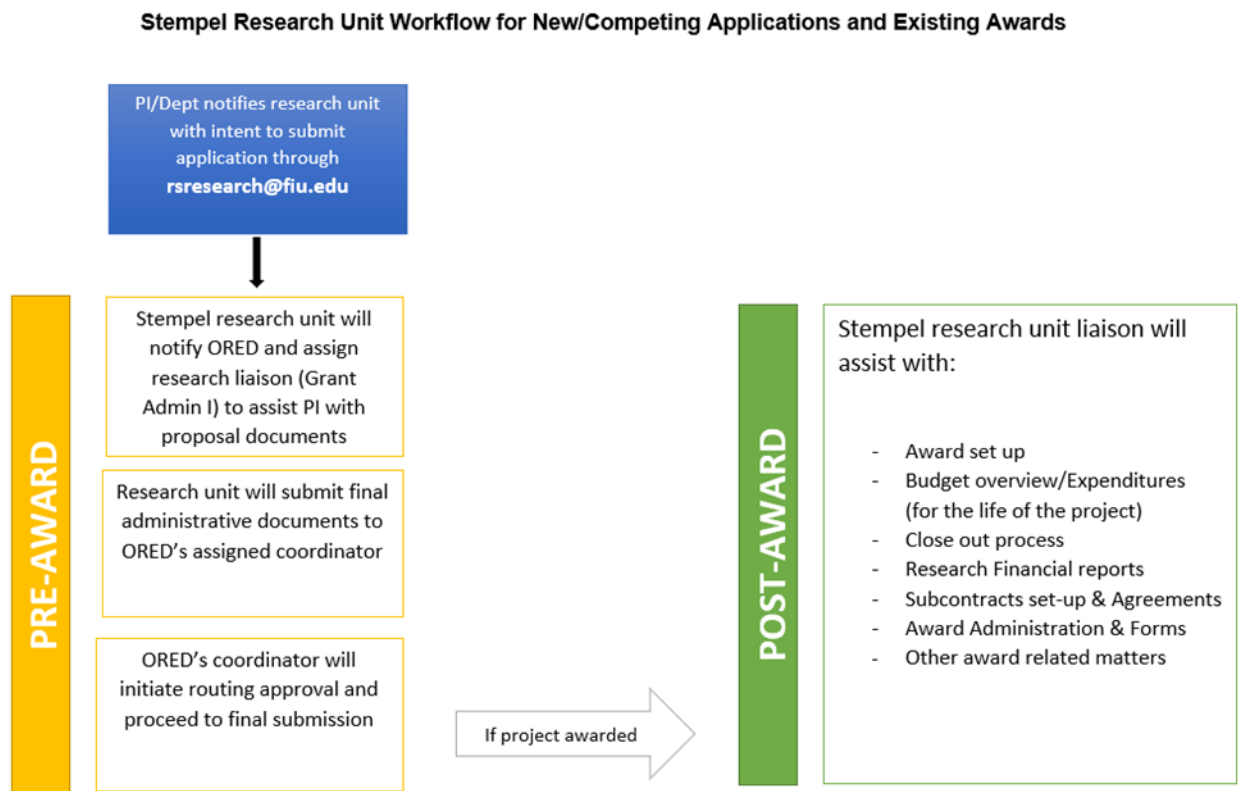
Stempel Research Unit Workflow for New/Competing Applications and Existing Awards

PI/Dept notifies research unit with intent to submit application through **rsresearch@fiu.edu**

PRE-AWARD

Stempel research unit will notify ORED and assign research liaison (Grant Admin I) to assist PI with proposal documents

Research unit will submit final administrative documents to ORED's assigned coordinator

ORED's coordinator will initiate routing approval and proceed to final submission

If project awarded

POST-AWARD

Stempel research unit liaison will assist with:

- Award set up
- Budget overview/Expenditures (for the life of the project)
- Close out process
- Research Financial reports
- Subcontracts set-up & Agreements
- Award Administration & Forms
- Other award related matters